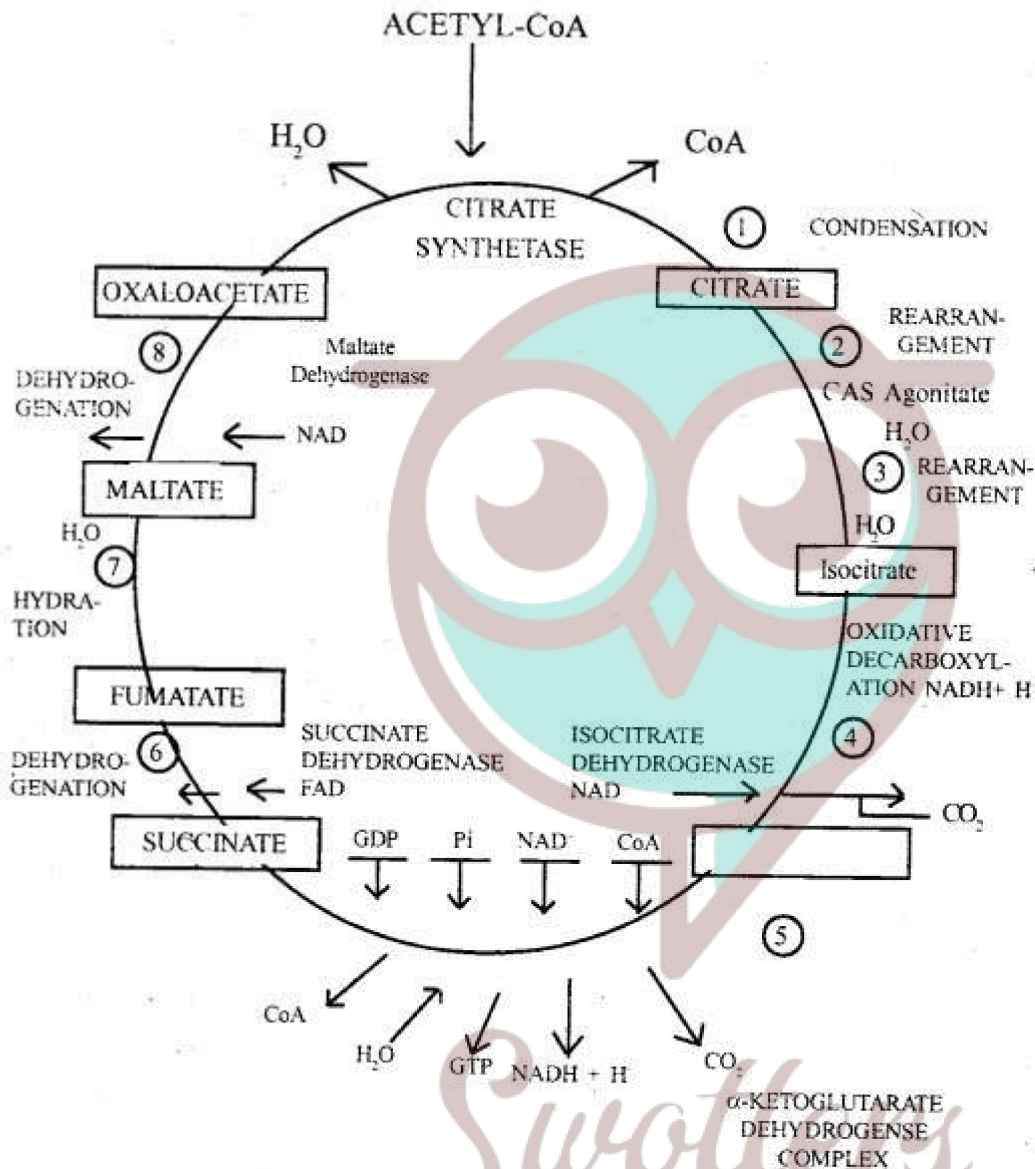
ACETYL-CoA

$H_2O$

CoA

CITRATE SYNTHETASE

1 CONDENSATION

OXALOACETATE

CITRATE

8

Maltate Dehydrogenase

2 REARRANGEMENT

DEHYDROGENATION

CAS Agonitate

NAD

$H_2O$

MALTATE

3 REARRANGEMENT

$H_2O$

$H_2O$

7

Isocitrate

HYDRATION

OXIDATIVE DECARBOXYLATION NADH+ H

FUMATATE

SUCCINATE DEHYDROGENASE FAD

ISOCITRATE DEHYDROGENASE NAD

4

DEHYDROGENATION 6

$CO_2$

SUCCINATE

GDP

Pi

NAD

CoA

5

CoA

$H_2O$

GTP

NADH + H

$CO_2$

α-KETOGLUTARATE DEHYDROGENSE COMPLEX

Swottees